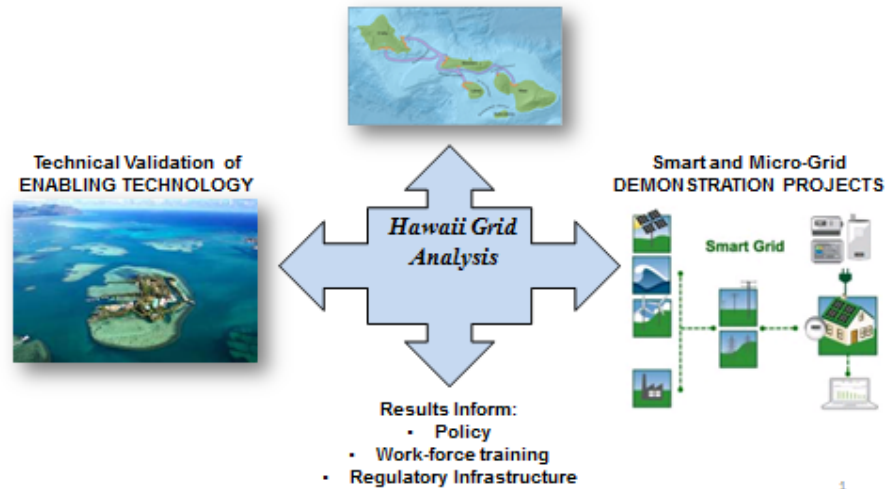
Technical Validation of ENABLING TECHNOLOGY

Hawaii Grid Analysis

Smart and Micro-Grid DEMONSTRATION PROJECTS

Smart Grid

Results Inform:
- Policy
- Work-force training
- Regulatory Infrastructure

1